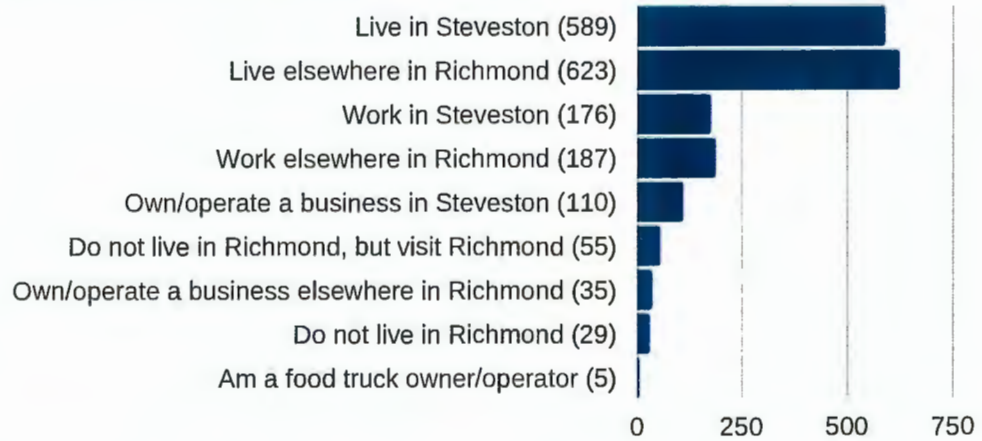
Live in Steveston (589)
Live elsewhere in Richmond (623)
Work in Steveston (176)
Work elsewhere in Richmond (187)
Own/operate a business in Steveston (110)
Do not live in Richmond, but visit Richmond (55)
Own/operate a business elsewhere in Richmond (35)
Do not live in Richmond (29)
Am a food truck owner/operator (5)

0 250 500 750